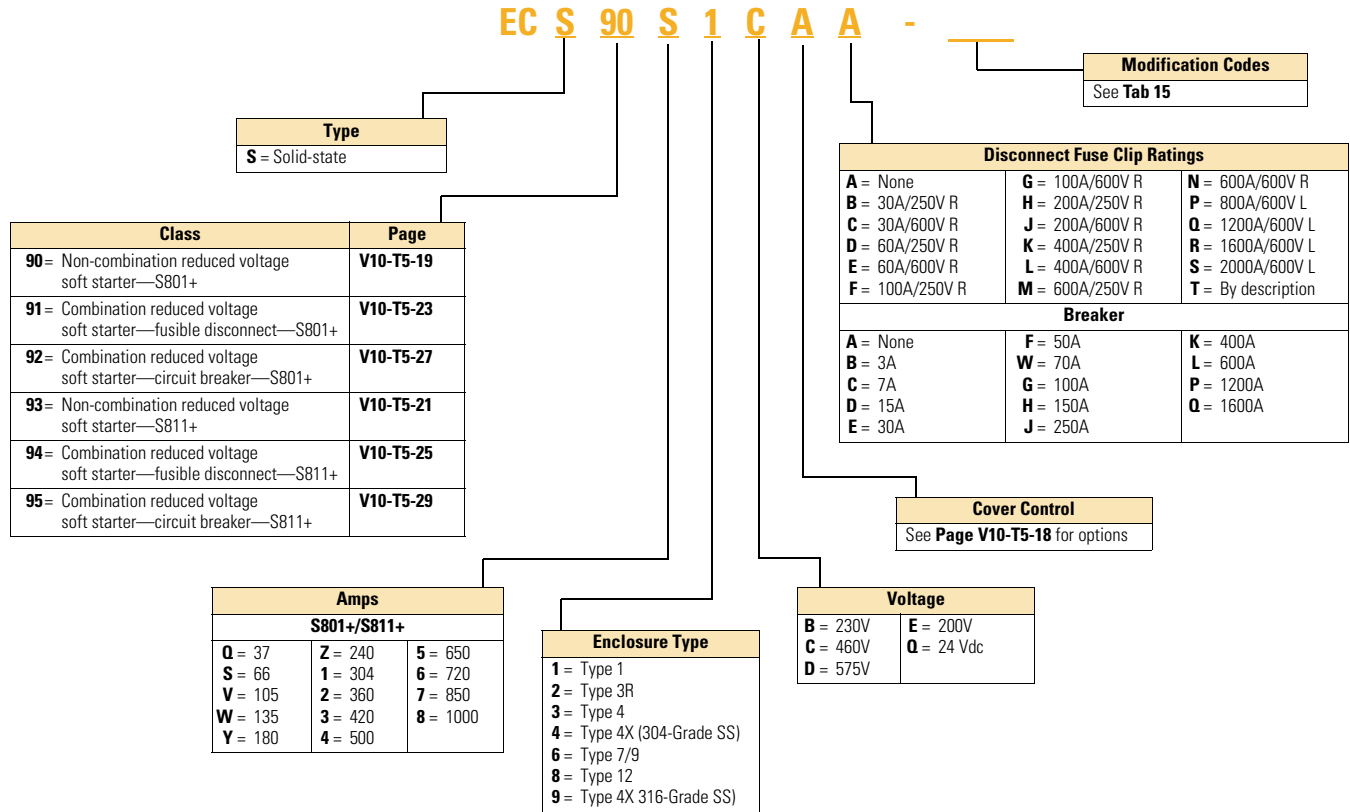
EC S 90 S 1 C A A - ___

Modification Codes
See **Tab 15**

Type
**S** = Solid-state

Disconnect Fuse Clip Ratings

| | | |
|---|---|---|
| **A** = None | **G** = 100A/600V R | **N** = 600A/600V R |
| **B** = 30A/250V R | **H** = 200A/250V R | **P** = 800A/600V L |
| **C** = 30A/600V R | **J** = 200A/600V R | **Q** = 1200A/600V L |
| **D** = 60A/250V R | **K** = 400A/250V R | **R** = 1600A/600V L |
| **E** = 60A/600V R | **L** = 400A/600V R | **S** = 2000A/600V L |
| **F** = 100A/250V R | **M** = 600A/250V R | **T** = By description |

Breaker

| | | |
|---|---|---|
| **A** = None | **F** = 50A | **K** = 400A |
| **B** = 3A | **W** = 70A | **L** = 600A |
| **C** = 7A | **G** = 100A | **P** = 1200A |
| **D** = 15A | **H** = 150A | **Q** = 1600A |
| **E** = 30A | **J** = 250A | |

| Class | Page |
|---|---|
| **90** = Non-combination reduced voltage soft starter—S801+ | **V10-T5-19** |
| **91** = Combination reduced voltage soft starter—fusible disconnect—S801+ | **V10-T5-23** |
| **92** = Combination reduced voltage soft starter—circuit breaker—S801+ | **V10-T5-27** |
| **93** = Non-combination reduced voltage soft starter—S811+ | **V10-T5-21** |
| **94** = Combination reduced voltage soft starter—fusible disconnect—S811+ | **V10-T5-25** |
| **95** = Combination reduced voltage soft starter—circuit breaker—S811+ | **V10-T5-29** |

Cover Control
See **Page V10-T5-18** for options

Amps
S801+/S811+

| | | |
|---|---|---|
| **Q** = 37 | **Z** = 240 | **5** = 650 |
| **S** = 66 | **1** = 304 | **6** = 720 |
| **V** = 105 | **2** = 360 | **7** = 850 |
| **W** = 135 | **3** = 420 | **8** = 1000 |
| **Y** = 180 | **4** = 500 | |

Enclosure Type
**1** = Type 1
**2** = Type 3R
**3** = Type 4
**4** = Type 4X (304-Grade SS)
**6** = Type 7/9
**8** = Type 12
**9** = Type 4X 316-Grade SS)

Voltage

| | |
|---|---|
| **B** = 230V | **E** = 200V |
| **C** = 460V | **Q** = 24 Vdc |
| **D** = 575V | |